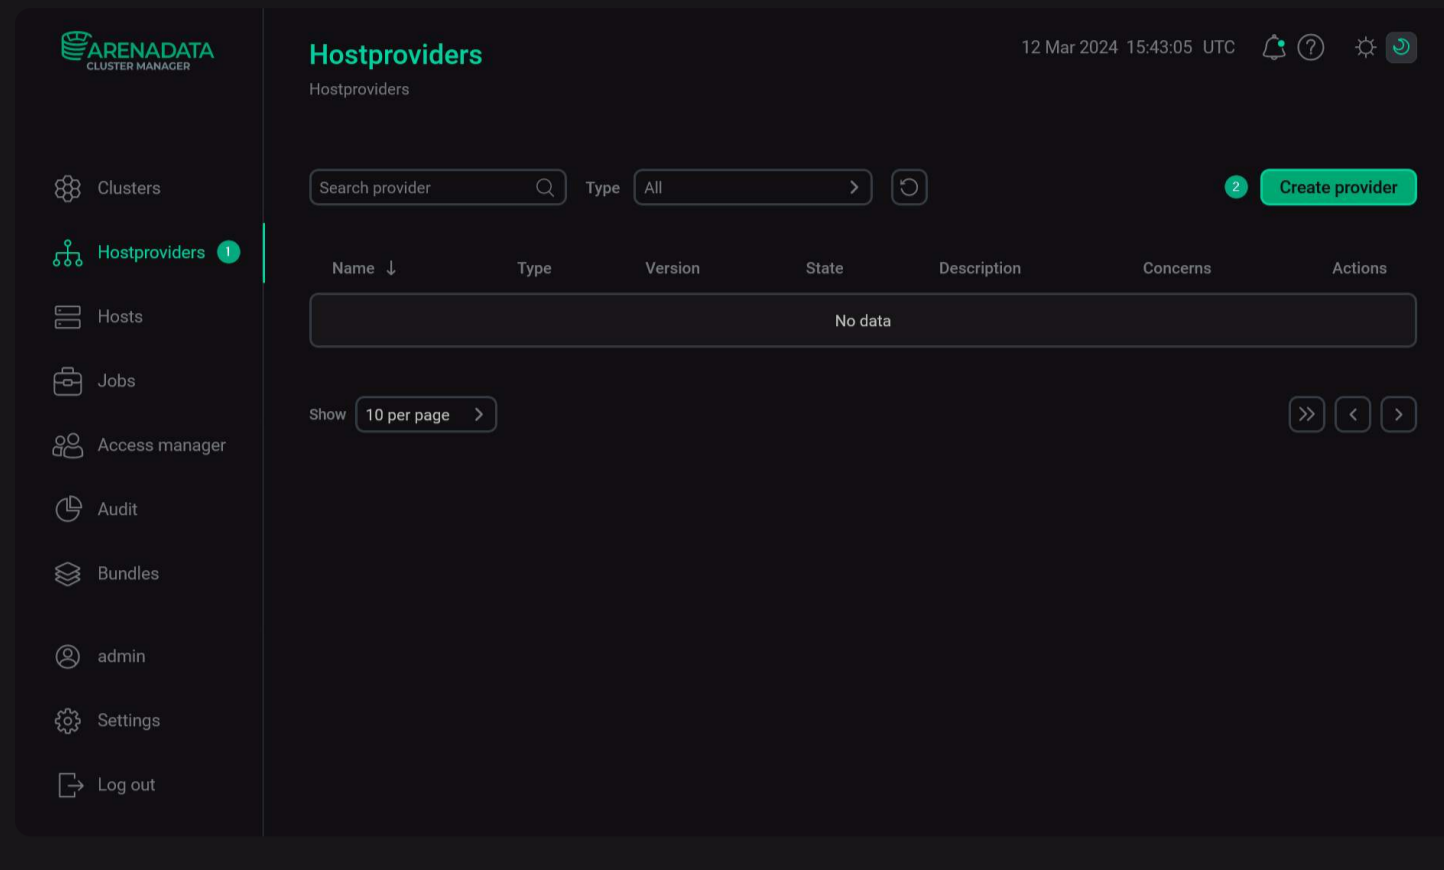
ARENADATA
CLUSTER MANAGER

Clusters
Hostproviders 1
Hosts
Jobs
Access manager
Audit
Bundles
admin
Settings
Log out

Hostproviders
Hostproviders

12 Mar 2024 15:43:05 UTC

Search provider
Type All
2 Create provider

| Name ↓ | Type | Version | State | Description | Concerns | Actions |
|---|---|---|---|---|---|---|
| No data | | | | | | |

Show 10 per page